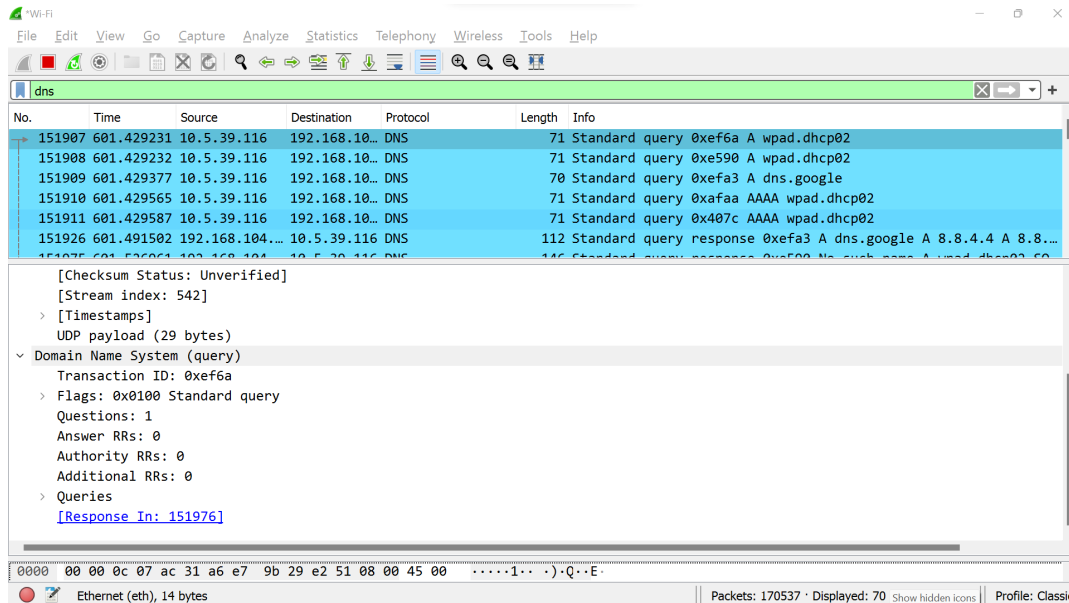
*Wi-Fi

File Edit View Go Capture Analyze Statistics Telephony Wireless Tools Help

dns

| No. | Time | Source | Destination | Protocol | Length | Info |
|---|---|---|---|---|---|---|
| 151907 | 601.429231 | 10.5.39.116 | 192.168.10… | DNS | 71 | Standard query 0xef6a A wpad.dhcp02 |
| 151908 | 601.429232 | 10.5.39.116 | 192.168.10… | DNS | 71 | Standard query 0xe590 A wpad.dhcp02 |
| 151909 | 601.429377 | 10.5.39.116 | 192.168.10… | DNS | 70 | Standard query 0xefa3 A dns.google |
| 151910 | 601.429565 | 10.5.39.116 | 192.168.10… | DNS | 71 | Standard query 0xafaa AAAA wpad.dhcp02 |
| 151911 | 601.429587 | 10.5.39.116 | 192.168.10… | DNS | 71 | Standard query 0x407c AAAA wpad.dhcp02 |
| 151926 | 601.491502 | 192.168.104.… | 10.5.39.116 | DNS | 112 | Standard query response 0xefa3 A dns.google A 8.8.4.4 A 8.8.… |
| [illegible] | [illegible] | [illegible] | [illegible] | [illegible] | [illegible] | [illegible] |

[Checksum Status: Unverified]
[Stream index: 542]
> [Timestamps]
UDP payload (29 bytes)
Domain Name System (query)
Transaction ID: 0xef6a
> Flags: 0x0100 Standard query
Questions: 1
Answer RRs: 0
Authority RRs: 0
Additional RRs: 0
> Queries
[Response In: 151976]

0000 00 00 0c 07 ac 31 a6 e7 9b 29 e2 51 08 00 45 00 ·····1·· ·)·Q··E·

Ethernet (eth), 14 bytes | Packets: 170537 · Displayed: 70 Show hidden icons | Profile: Classi